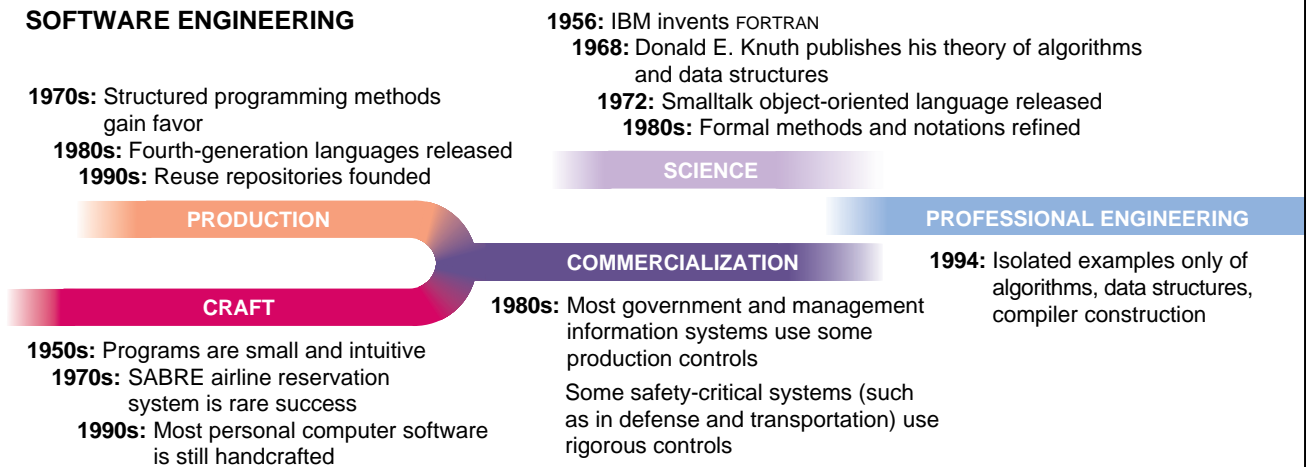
SOFTWARE ENGINEERING

1970s: Structured programming methods gain favor
1980s: Fourth-generation languages released
1990s: Reuse repositories founded

PRODUCTION

CRAFT

1950s: Programs are small and intuitive
1970s: SABRE airline reservation system is rare success
1990s: Most personal computer software is still handcrafted

1956: IBM invents FORTRAN
1968: Donald E. Knuth publishes his theory of algorithms and data structures
1972: Smalltalk object-oriented language released
1980s: Formal methods and notations refined

SCIENCE

COMMERCIALIZATION

1980s: Most government and management information systems use some production controls

Some safety-critical systems (such as in defense and transportation) use rigorous controls

PROFESSIONAL ENGINEERING

1994: Isolated examples only of algorithms, data structures, compiler construction